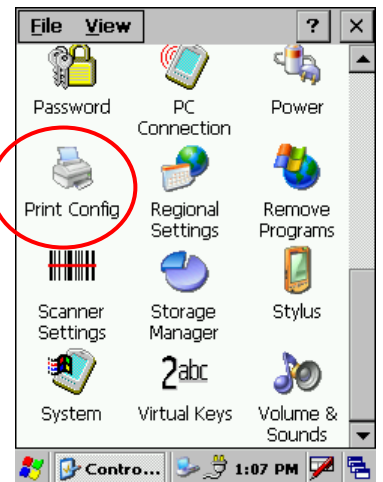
File View ? ×

Password

PC Connection

Power

Print Config

Regional Settings

Remove Programs

Scanner Settings

Storage Manager

Stylus

System

2abc

Virtual Keys

Volume & Sounds

Contro... 1:07 PM